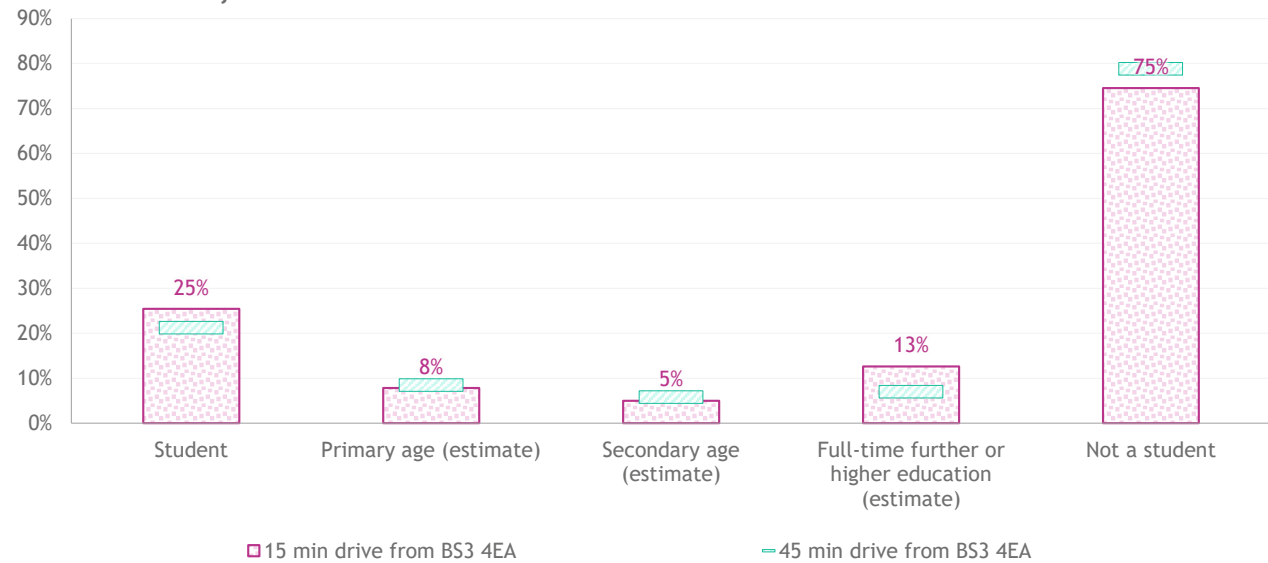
90%
80%
70%
60%
50%
40%
30%
20%
10%
0%

25%
8%
5%
13%
75%

Student
Primary age (estimate)
Secondary age (estimate)
Full-time further or higher education (estimate)
Not a student

15 min drive from BS3 4EA
45 min drive from BS3 4EA